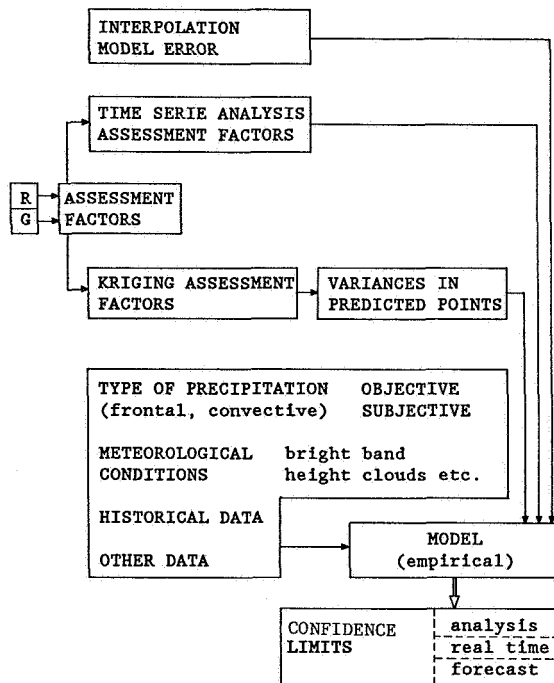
INTERPOLATION MODEL ERROR

TIME SERIE ANALYSIS ASSESSMENT FACTORS

R

G

ASSESSMENT FACTORS

KRIGING ASSESSMENT FACTORS

VARIANCES IN PREDICTED POINTS

TYPE OF PRECIPITATION (frontal, convective)

OBJECTIVE SUBJECTIVE

METEOROLOGICAL CONDITIONS

bright band height clouds etc.

HISTORICAL DATA

OTHER DATA

MODEL (empirical)

CONFIDENCE LIMITS

analysis

real time

forecast